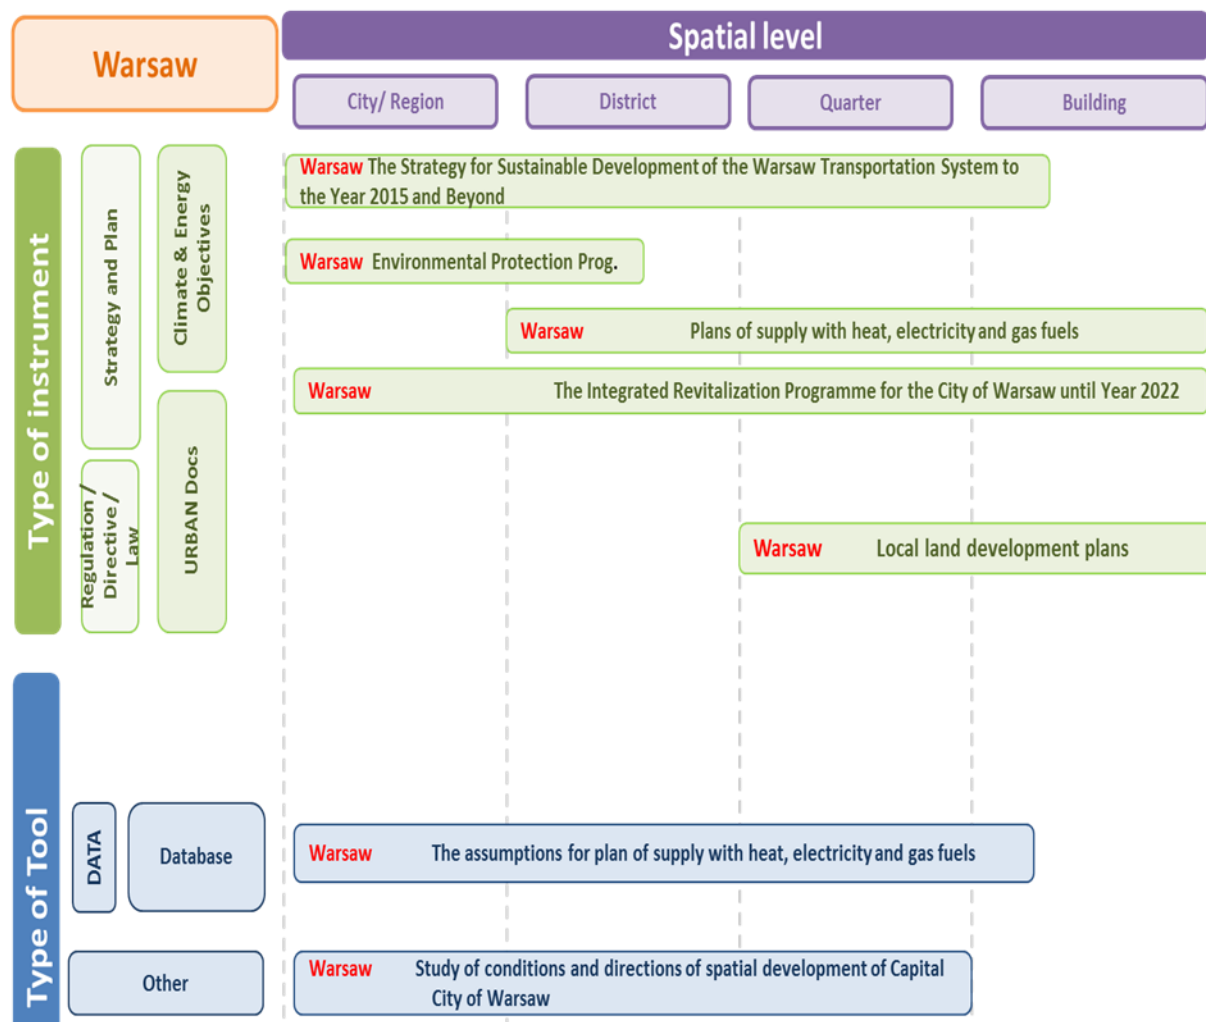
Warsaw

Spatial level

City/ Region

District

Quarter

Building

Type of instrument

Strategy and Plan

Climate & Energy Objectives

Regulation / Directive / Law

URBAN Docs

Warsaw The Strategy for Sustainable Development of the Warsaw Transportation System to the Year 2015 and Beyond

Warsaw Environmental Protection Prog.

Warsaw Plans of supply with heat, electricity and gas fuels

Warsaw The Integrated Revitalization Programme for the City of Warsaw until Year 2022

Warsaw Local land development plans

Type of Tool

DATA

Database

Warsaw The assumptions for plan of supply with heat, electricity and gas fuels

Other

Warsaw Study of conditions and directions of spatial development of Capital City of Warsaw